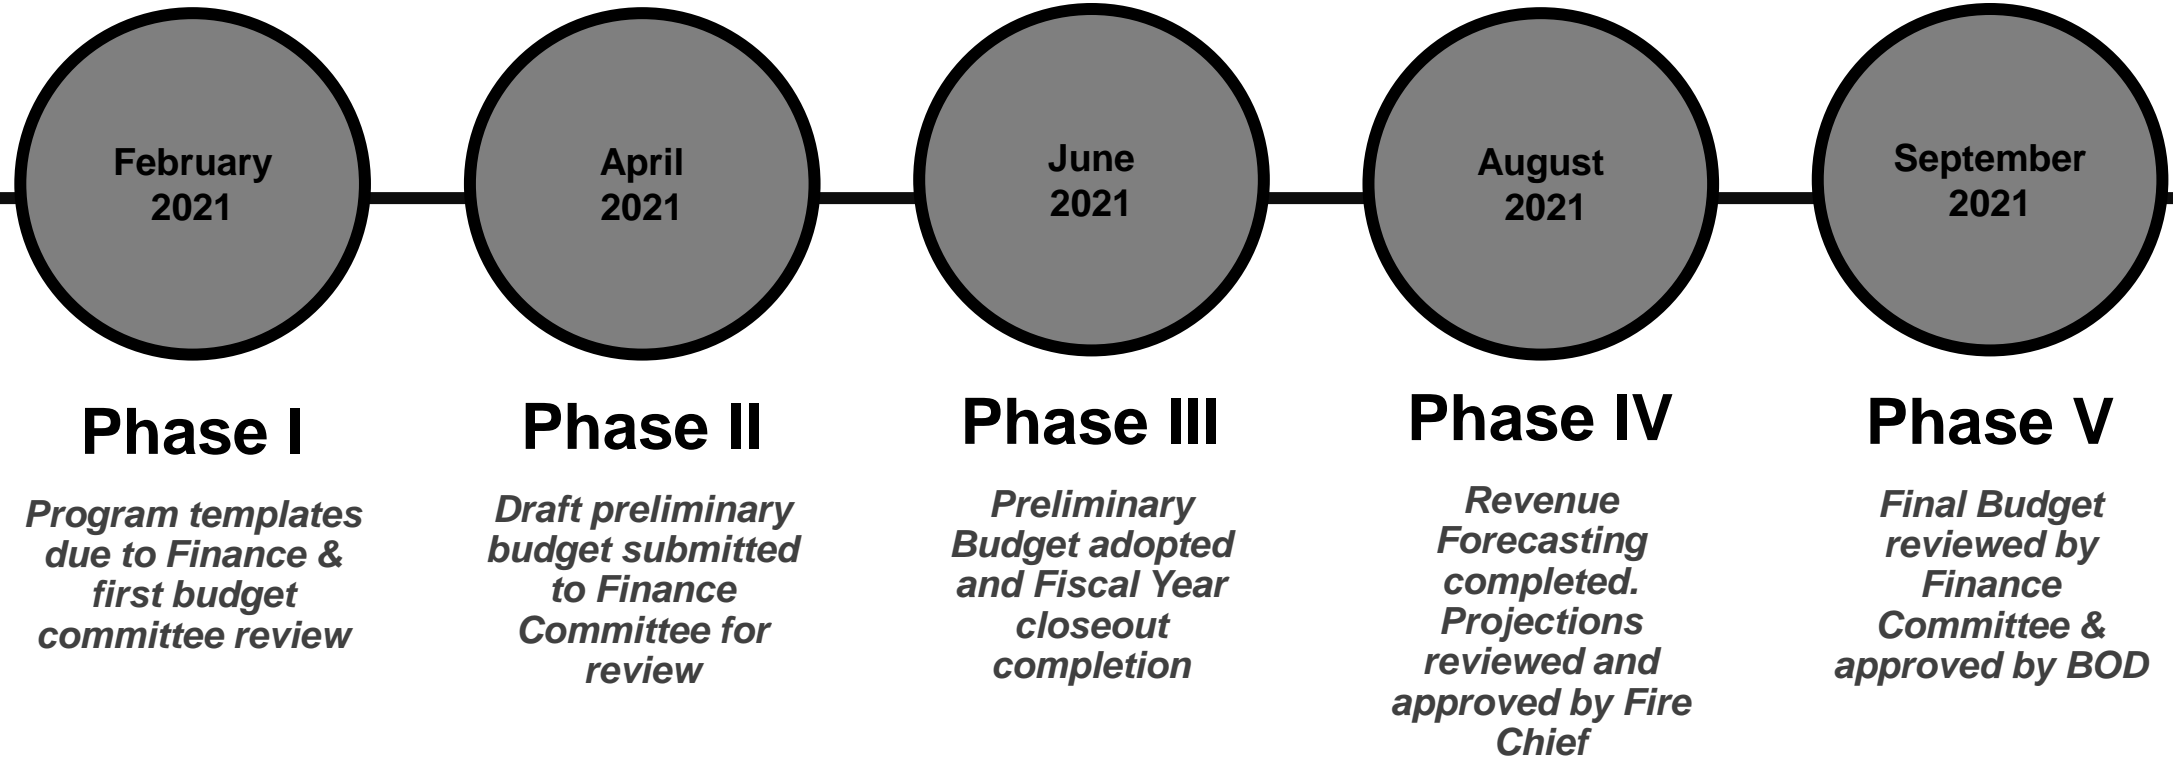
February 2021

April 2021

June 2021

August 2021

September 2021

Phase I

Program templates due to Finance & first budget committee review

Phase II

Draft preliminary budget submitted to Finance Committee for review

Phase III

Preliminary Budget adopted and Fiscal Year closeout completion

Phase IV

Revenue Forecasting completed. Projections reviewed and approved by Fire Chief

Phase V

Final Budget reviewed by Finance Committee & approved by BOD